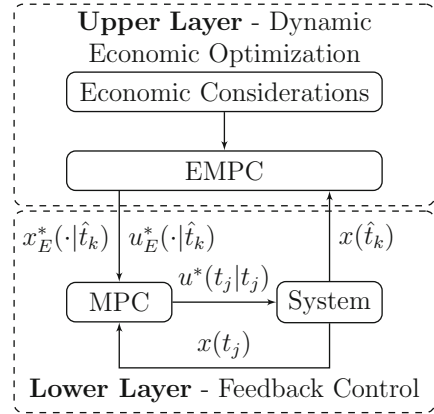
**Upper Layer** - Dynamic Economic Optimization

Economic Considerations

EMPC

$x_E^*(\cdot|\hat{t}_k)$ $u_E^*(\cdot|\hat{t}_k)$

$x(\hat{t}_k)$

$u^*(t_j|t_j)$

MPC

System

$x(t_j)$

**Lower Layer** - Feedback Control